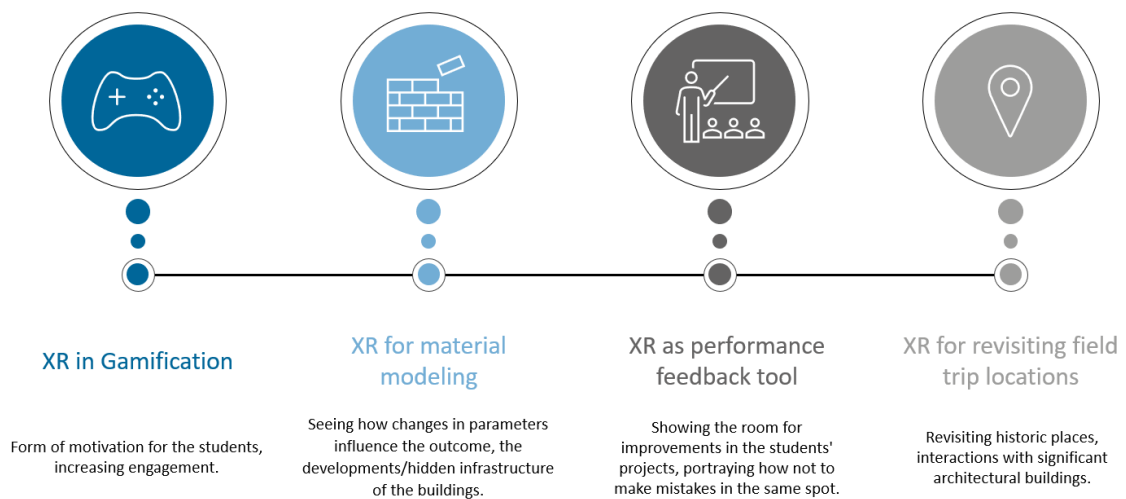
XR in Gamification

Form of motivation for the students, increasing engagement.

XR for material modeling

Seeing how changes in parameters influence the outcome, the developments/hidden infrastructure of the buildings.

XR as performance feedback tool

Showing the room for improvements in the students' projects, portraying how not to make mistakes in the same spot.

XR for revisiting field trip locations

Revisiting historic places, interactions with significant architectural buildings.